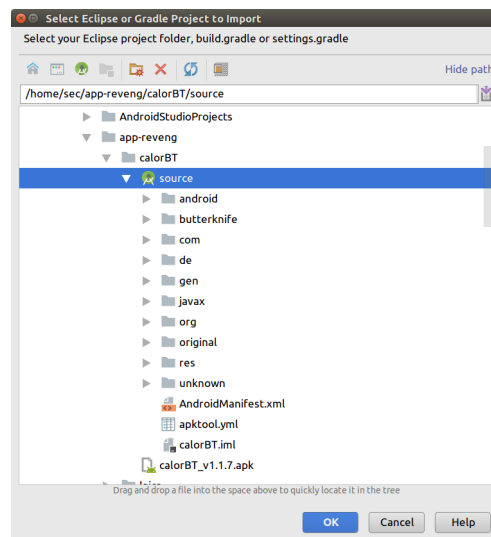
Select Eclipse or Gradle Project to Import

Select your Eclipse project folder, build.gradle or settings.gradle

Hide path

/home/sec/app-reveng/calorBT/source

AndroidStudioProjects
app-reveng
calorBT
source
android
butterknife
com
de
gen
javax
org
original
res
unknown
AndroidManifest.xml
apktool.yml
calorBT.iml
calorBT_v1.1.7.apk
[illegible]

Drag and drop a file into the space above to quickly locate it in the tree

OK
Cancel
Help